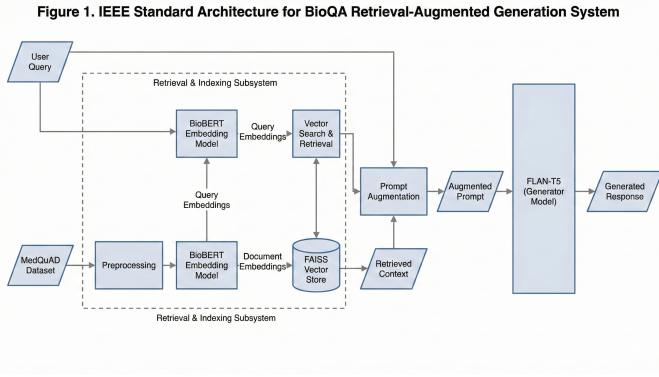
Figure 1. IEEE Standard Architecture for BioQA Retrieval-Augmented Generation System

User Query

Retrieval & Indexing Subsystem

BioBERT Embedding Model

Query Embeddings

Vector Search & Retrieval

Prompt Augmentation

Augmented Prompt

FLAN-T5 (Generator Model)

Generated Response

Query Embeddings

MedQuAD Dataset

Preprocessing

BioBERT Embedding Model

Document Embeddings

FAISS Vector Store

Retrieved Context

Retrieval & Indexing Subsystem